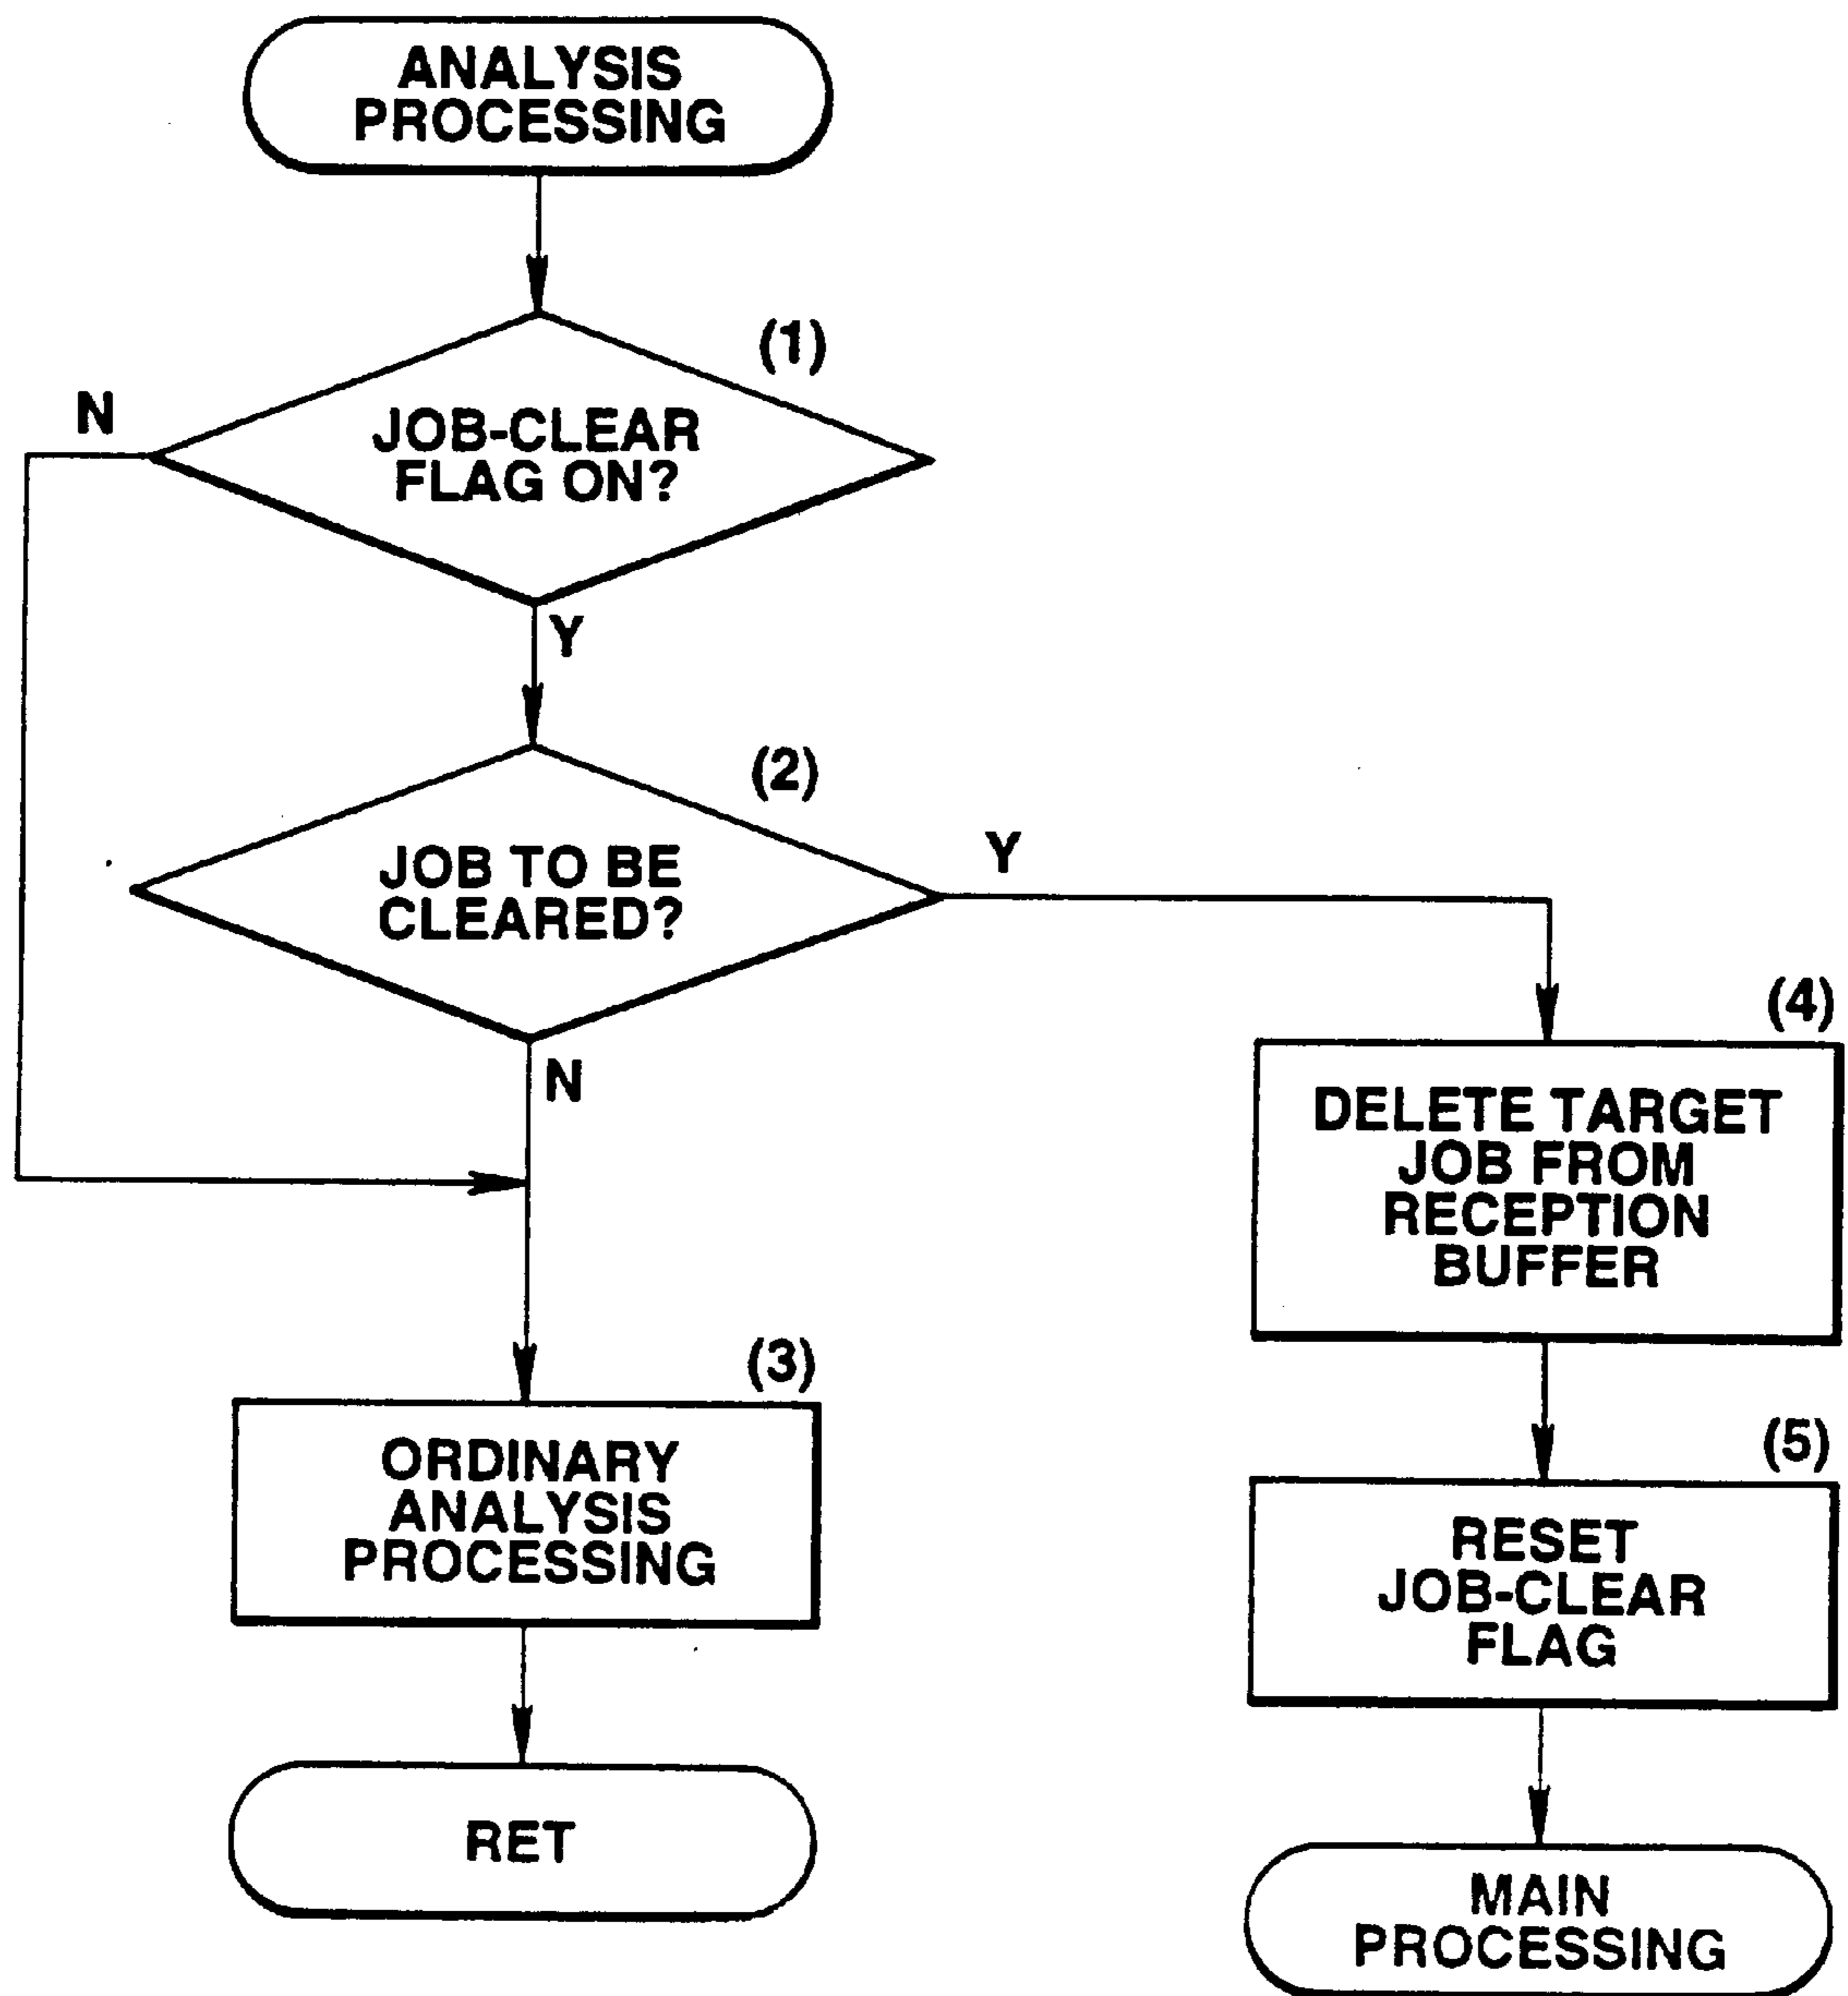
ANALYSIS PROCESSING

(1)

N

JOB-CLEAR FLAG ON?

Y

(2)

JOB TO BE CLEARED?

Y

N

(4)

DELETE TARGET JOB FROM RECEPTION BUFFER

(3)

ORDINARY ANALYSIS PROCESSING

(5)

RESET JOB-CLEAR FLAG

RET

MAIN PROCESSING